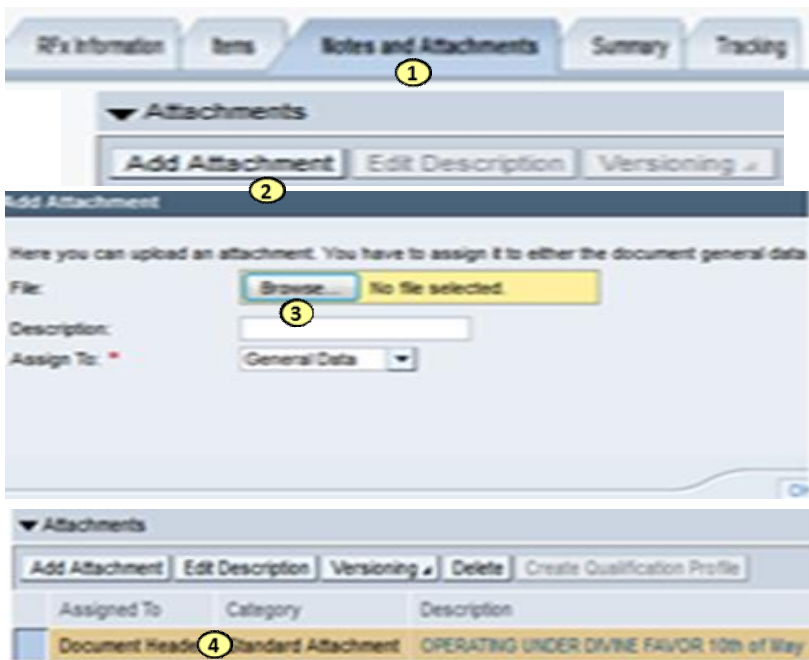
RFx Information | Items | Notes and Attachments | Summary | Tracking

1

Attachments

Add Attachment | Edit Description | Versioning

2

Add Attachment

Here you can upload an attachment. You have to assign it to either the document general data

File: Browse... No file selected.

3

Description:

Assign To: * General Data

Attachments

Add Attachment | Edit Description | Versioning | Delete | Create Qualification Profile

| Assigned To | Category | Description |
|---|---|---|
| Document Heade 4 | Standard Attachment | OPERATING UNDER DIVINE FAVOR 10th of May |